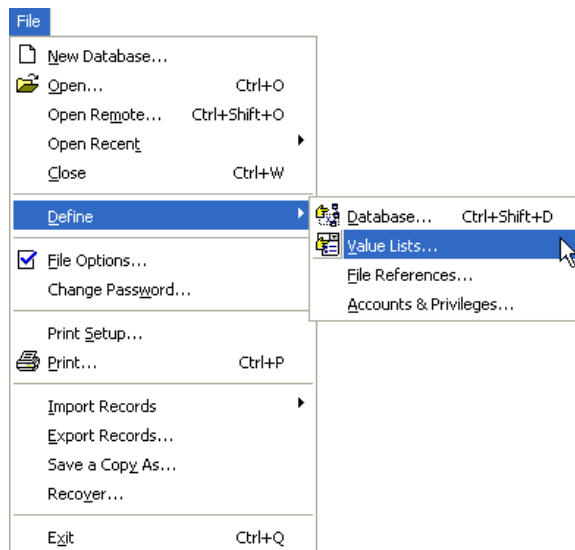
File

New Database... 
Open... Ctrl+O
Open Remote... Ctrl+Shift+O
Open Recent
Close Ctrl+W

Define
Database... Ctrl+Shift+D
Value Lists...
File References...
Accounts & Privileges...

File Options...
Change Password...

Print Setup...
Print... Ctrl+P

Import Records
Export Records...
Save a Copy As...
Recover...

Exit Ctrl+Q